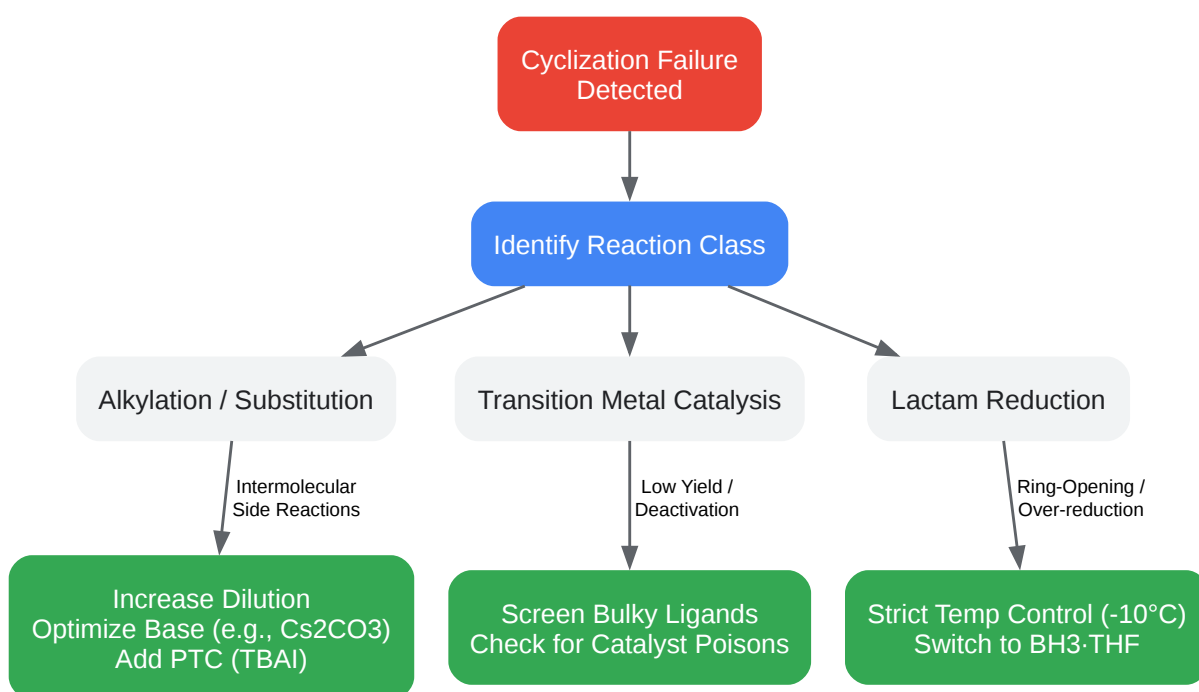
Cyclization Failure Detected

Identify Reaction Class

Alkylation / Substitution

Transition Metal Catalysis

Lactam Reduction

Intermolecular Side Reactions

Low Yield / Deactivation

Ring-Opening / Over-reduction

Increase Dilution
Optimize Base (e.g., Cs2CO3)
Add PTC (TBAI)

Screen Bulky Ligands
Check for Catalyst Poisons

Strict Temp Control (-10°C)
Switch to BH3·THF